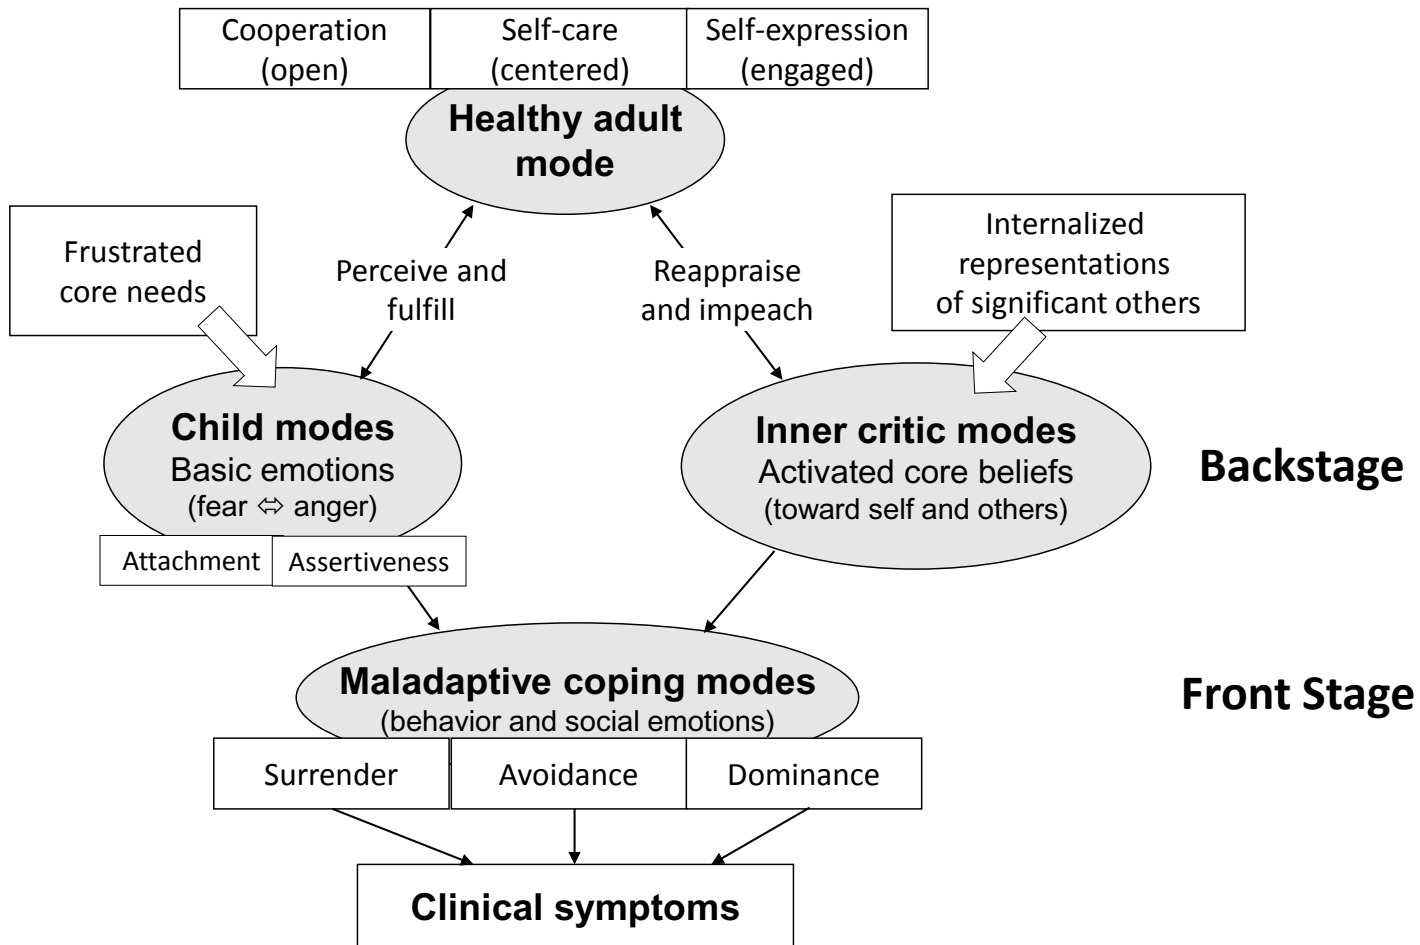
Cooperation (open)

Self-care (centered)

Self-expression (engaged)

Healthy adult mode

Frustrated core needs

Perceive and fulfill

Reappraise and impeach

Internalized representations of significant others

Child modes
Basic emotions
(fear $\Leftrightarrow$ anger)

Attachment

Assertiveness

Inner critic modes
Activated core beliefs
(toward self and others)

Backstage

Maladaptive coping modes
(behavior and social emotions)

Front Stage

Surrender

Avoidance

Dominance

Clinical symptoms